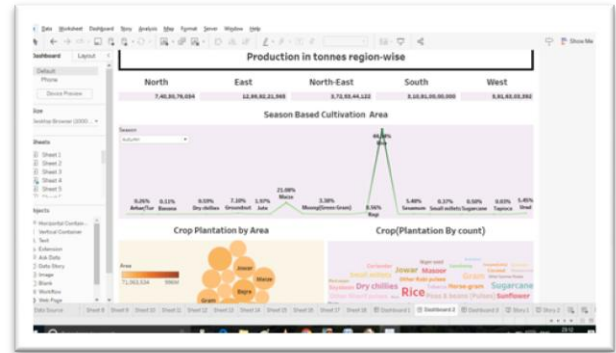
Data Worksheet Dashboard Story Analysis Map Format Server Window Help

Show Me

Dashboard Layout

Default
Phone
Device Preview

Size
Desktop Browser (1000...

Sheets
Sheet 1
Sheet 2
Sheet 3
Sheet 4
Sheet 5

Objects
Horizontal Contain...
Vertical Container
Text
Extension
Ask Data
Data Story
Image
Blank
Workflow
Web Page

Production in tonnes region-wise

| North | East | North-East | South | West |
|---|---|---|---|---|
| 7,40,93,79,034 | 12,99,92,21,965 | 5,72,93,44,122 | 8,10,91,09,00,000 | 5,91,82,03,592 |

Season Based Cultivation Area

Season
Autumn

0.26% Arhar/Tur
0.11% Banana
0.03% Dry chillies
7.10% Groundnut
1.97% Jute
21.08% Maize
3.38% Moong(Green Gram)
8.56% Ragi
5.48% Sesamum
0.37% Small millets
0.50% Sugarcane
0.03% Tapioca
1.45% Urad

Crop Plantation by Area

Area
71,063,534
99694

Jowar
Maize
Bajra
Gram

Crop(Plantation By count)

Jowar
Masoor
Small millets
Dry chillies
Gram
Horse-gram
Rice
Sugarcane
Peas & beans (Pulses)
Sunflower
Soyabean

Data Source
Sheet 8
Sheet 9
Sheet 10
Sheet 11
Sheet 12
Sheet 13
Sheet 14
Sheet 15
Sheet 16
Sheet 17
Sheet 18
Dashboard 1
Dashboard 2
Dashboard 3
Story 1
Story 2